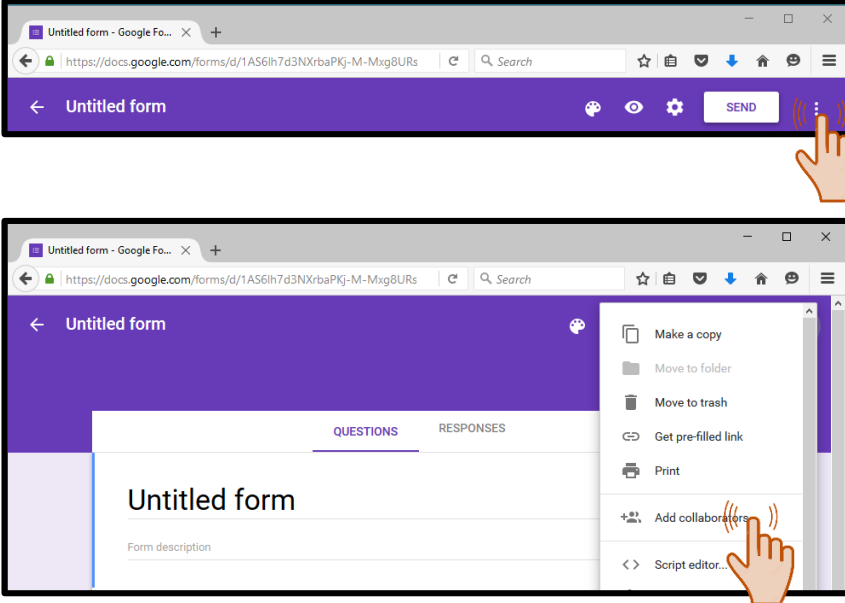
Untitled form - Google Fo...

https://docs.google.com/forms/d/1AS6lh7d3NXrbaPKj-M-Mxg8URs

Search

Untitled form

SEND

Untitled form - Google Fo...

https://docs.google.com/forms/d/1AS6lh7d3NXrbaPKj-M-Mxg8URs

Search

Untitled form

QUESTIONS

RESPONSES

Untitled form

Form description

Make a copy

Move to folder

Move to trash

Get pre-filled link

Print

Add collaborators

Script editor...